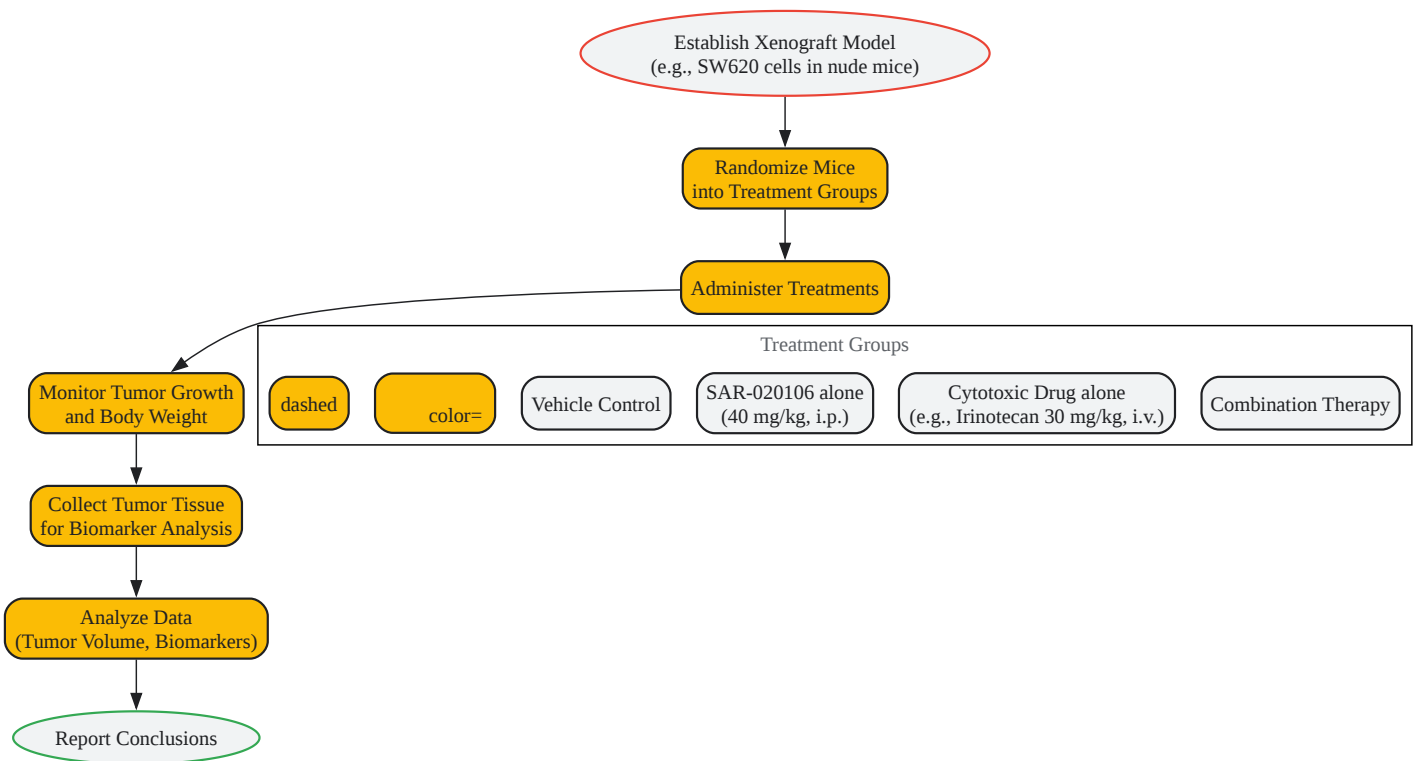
Establish Xenograft Model
(e.g., SW620 cells in nude mice)

Randomize Mice
into Treatment Groups

Administer Treatments

Treatment Groups

dashed

color=

Vehicle Control

SAR-020106 alone
(40 mg/kg, i.p.)

Cytotoxic Drug alone
(e.g., Irinotecan 30 mg/kg, i.v.)

Combination Therapy

Monitor Tumor Growth
and Body Weight

Collect Tumor Tissue
for Biomarker Analysis

Analyze Data
(Tumor Volume, Biomarkers)

Report Conclusions